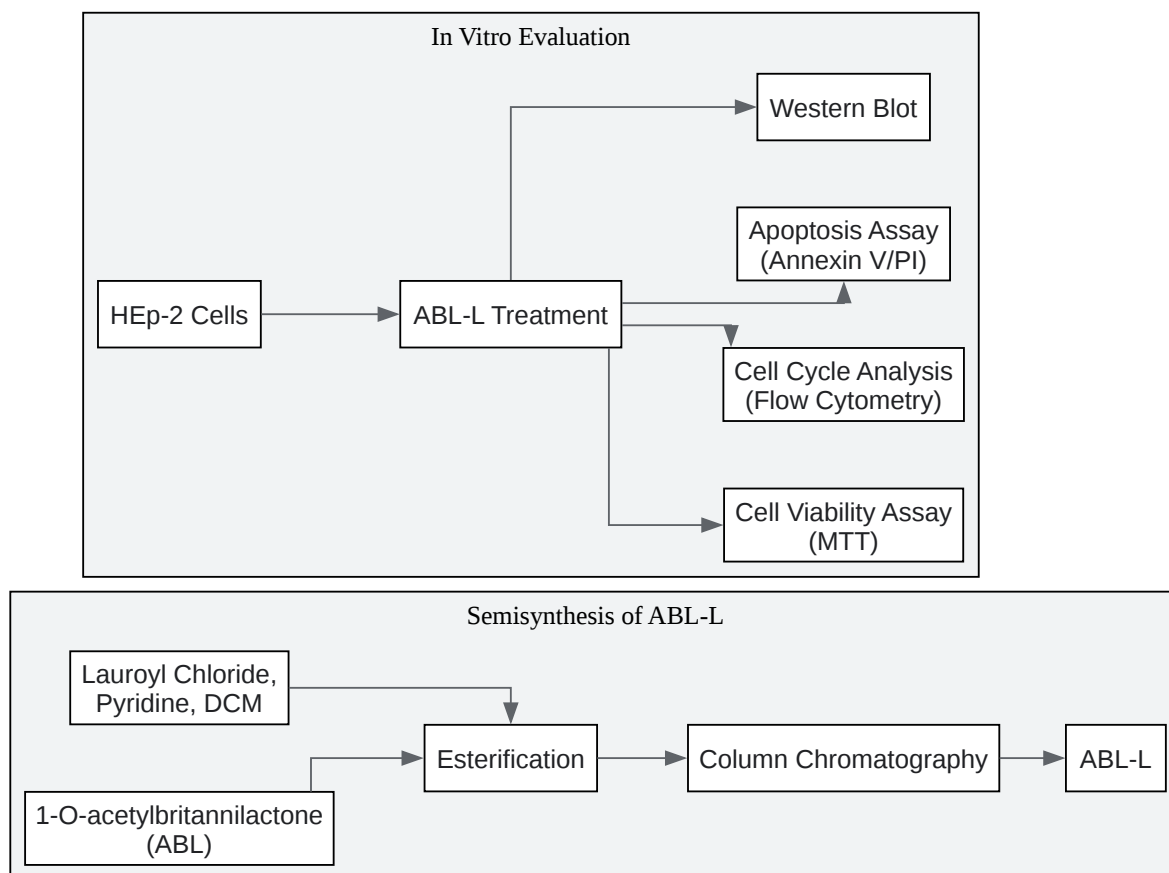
In Vitro Evaluation

Western Blot

Apoptosis Assay (Annexin V/PI)

HEp-2 Cells

ABL-L Treatment

Cell Cycle Analysis (Flow Cytometry)

Cell Viability Assay (MTT)

Semisynthesis of ABL-L

Lauroyl Chloride, Pyridine, DCM

Esterification

Column Chromatography

ABL-L

1-O-acetylbritannilactone (ABL)